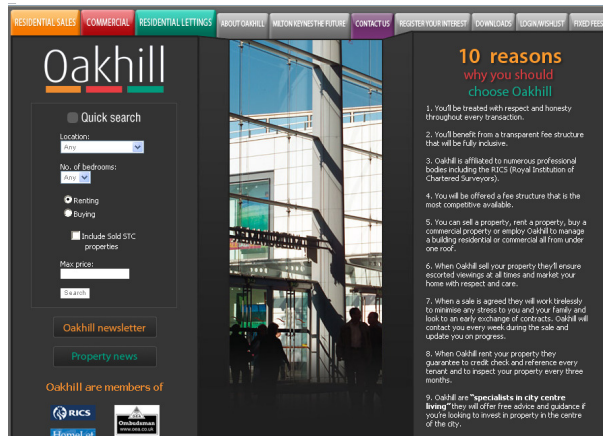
RESIDENTIAL SALES | COMMERCIAL | RESIDENTIAL LETTINGS | ABOUT OAKHILL | MILTON KEYNES THE FUTURE | CONTACT US | REGISTER YOUR INTEREST | DOWNLOADS | LOGIN/WISHLIST | FIXED FEES

Oakhill

Quick search

Location:
Any

No. of bedrooms:
Any

Renting
Buying

Include Sold STC properties

Max price:

Search

Oakhill newsletter

Property news

Oakhill are members of

RICS

Ombudsman
www.oea.co.uk

HomeLet

10 reasons
why you should
choose Oakhill

1. You'll be treated with respect and honesty throughout every transaction.

2. You'll benefit from a transparent fee structure that will be fully inclusive.

3. Oakhill is affiliated to numerous professional bodies including the RICS (Royal Institution of Chartered Surveyors).

4. You will be offered a fee structure that is the most competitive available.

5. You can sell a property, rent a property, buy a commercial property or employ Oakhill to manage a building residential or commercial all from under one roof.

6. When Oakhill sell your property they'll ensure escorted viewings at all times and market your home with respect and care.

7. When a sale is agreed they will work tirelessly to minimise any stress to you and your family and look to an early exchange of contracts. Oakhill will contact you every week during the sale and update you on progress.

8. When Oakhill rent your property they guarantee to credit check and reference every tenant and to inspect your property every three months.

9. Oakhill are "specialists in city centre living" they will offer free advice and guidance if you're looking to invest in property in the centre of the city.